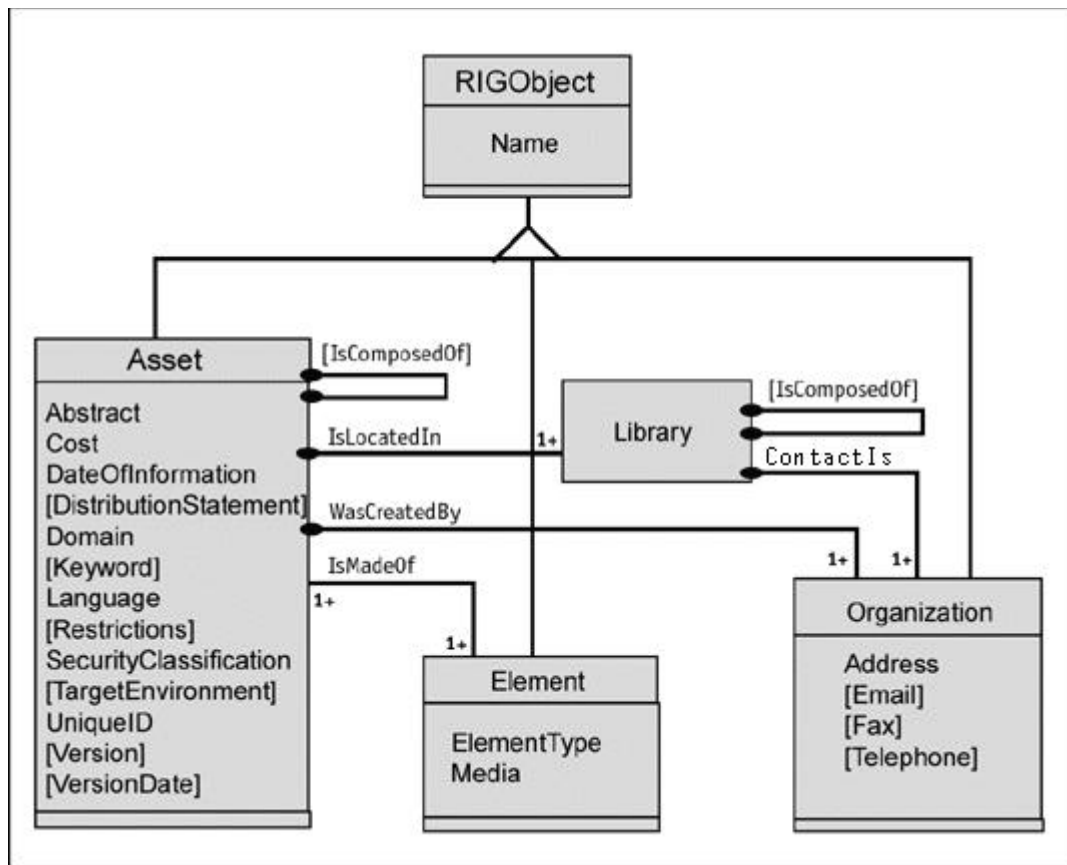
RIGObject

Name

Asset

Abstract
Cost
DateOfInformation
[DistributionStatement]
Domain
[Keyword]
Language
[Restrictions]
SecurityClassification
[TargetEnvironment]
UniqueID
[Version]
[VersionDate]

[IsComposedOf]

IsLocatedIn

1+

Library

[IsComposedOf]

ContactIs

WasCreatedBy

IsMadeOf

1+

1+

1+

1+

Element

ElementType
Media

Organization

Address
[Email]
[Fax]
[Telephone]